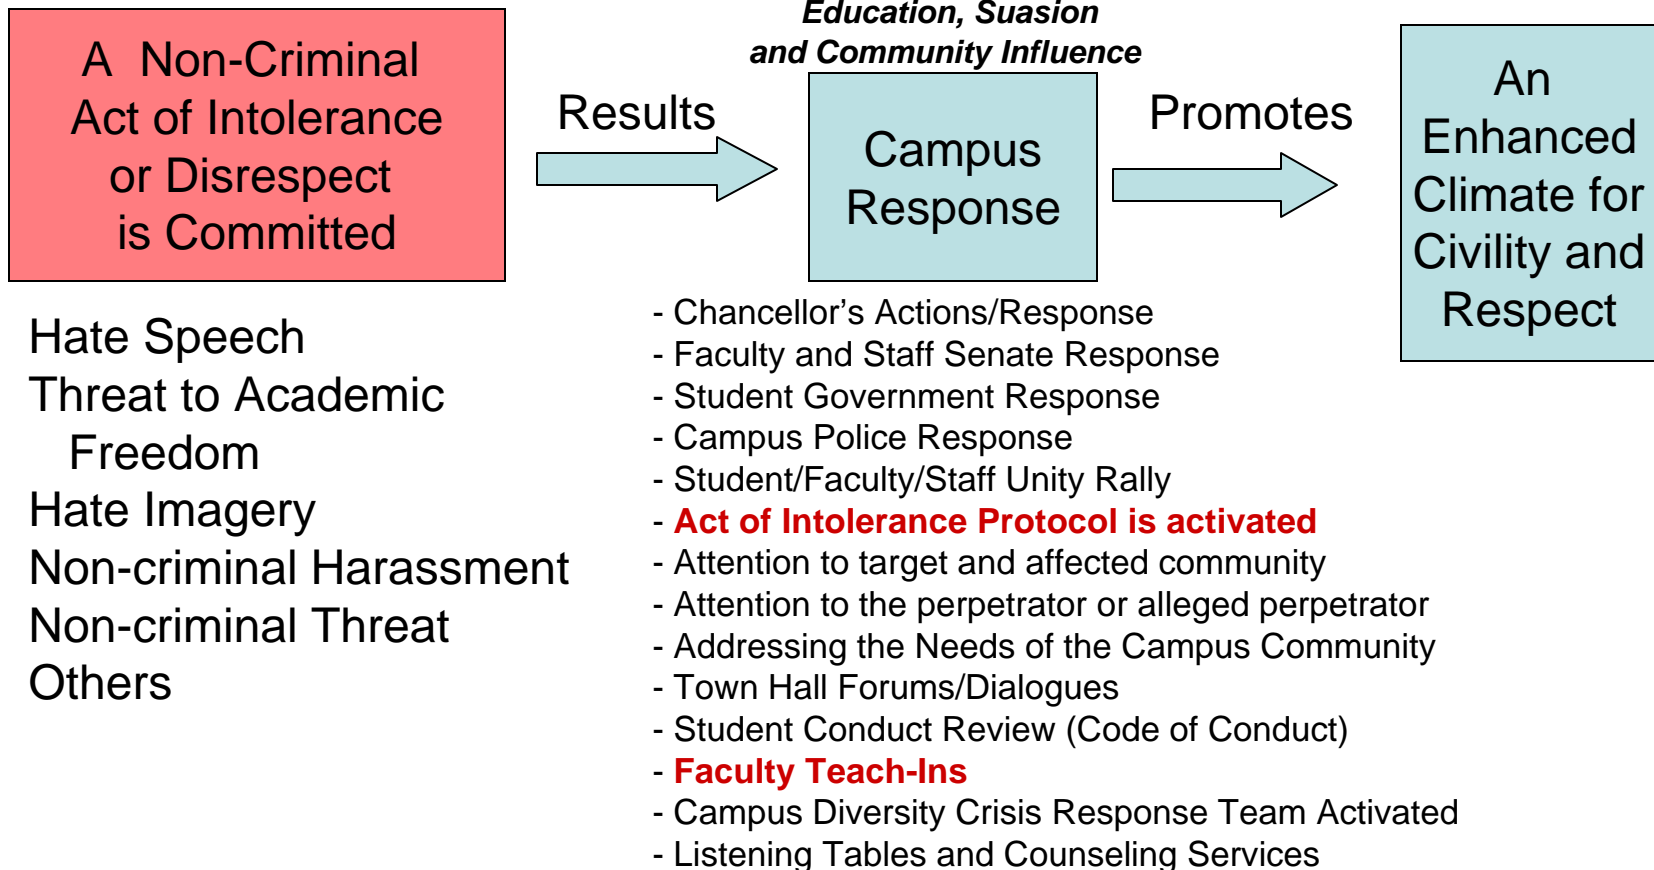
A Non-Criminal Act of Intolerance or Disrespect is Committed

Results

Education, Suasion and Community Influence

Campus Response

Promotes

An Enhanced Climate for Civility and Respect

Hate Speech
Threat to Academic Freedom
Hate Imagery
Non-criminal Harassment
Non-criminal Threat
Others

- Chancellor's Actions/Response
- Faculty and Staff Senate Response
- Student Government Response
- Campus Police Response
- Student/Faculty/Staff Unity Rally
- Act of Intolerance Protocol is activated
- Attention to target and affected community
- Attention to the perpetrator or alleged perpetrator
- Addressing the Needs of the Campus Community
- Town Hall Forums/Dialogues
- Student Conduct Review (Code of Conduct)
- Faculty Teach-Ins
- Campus Diversity Crisis Response Team Activated
- Listening Tables and Counseling Services